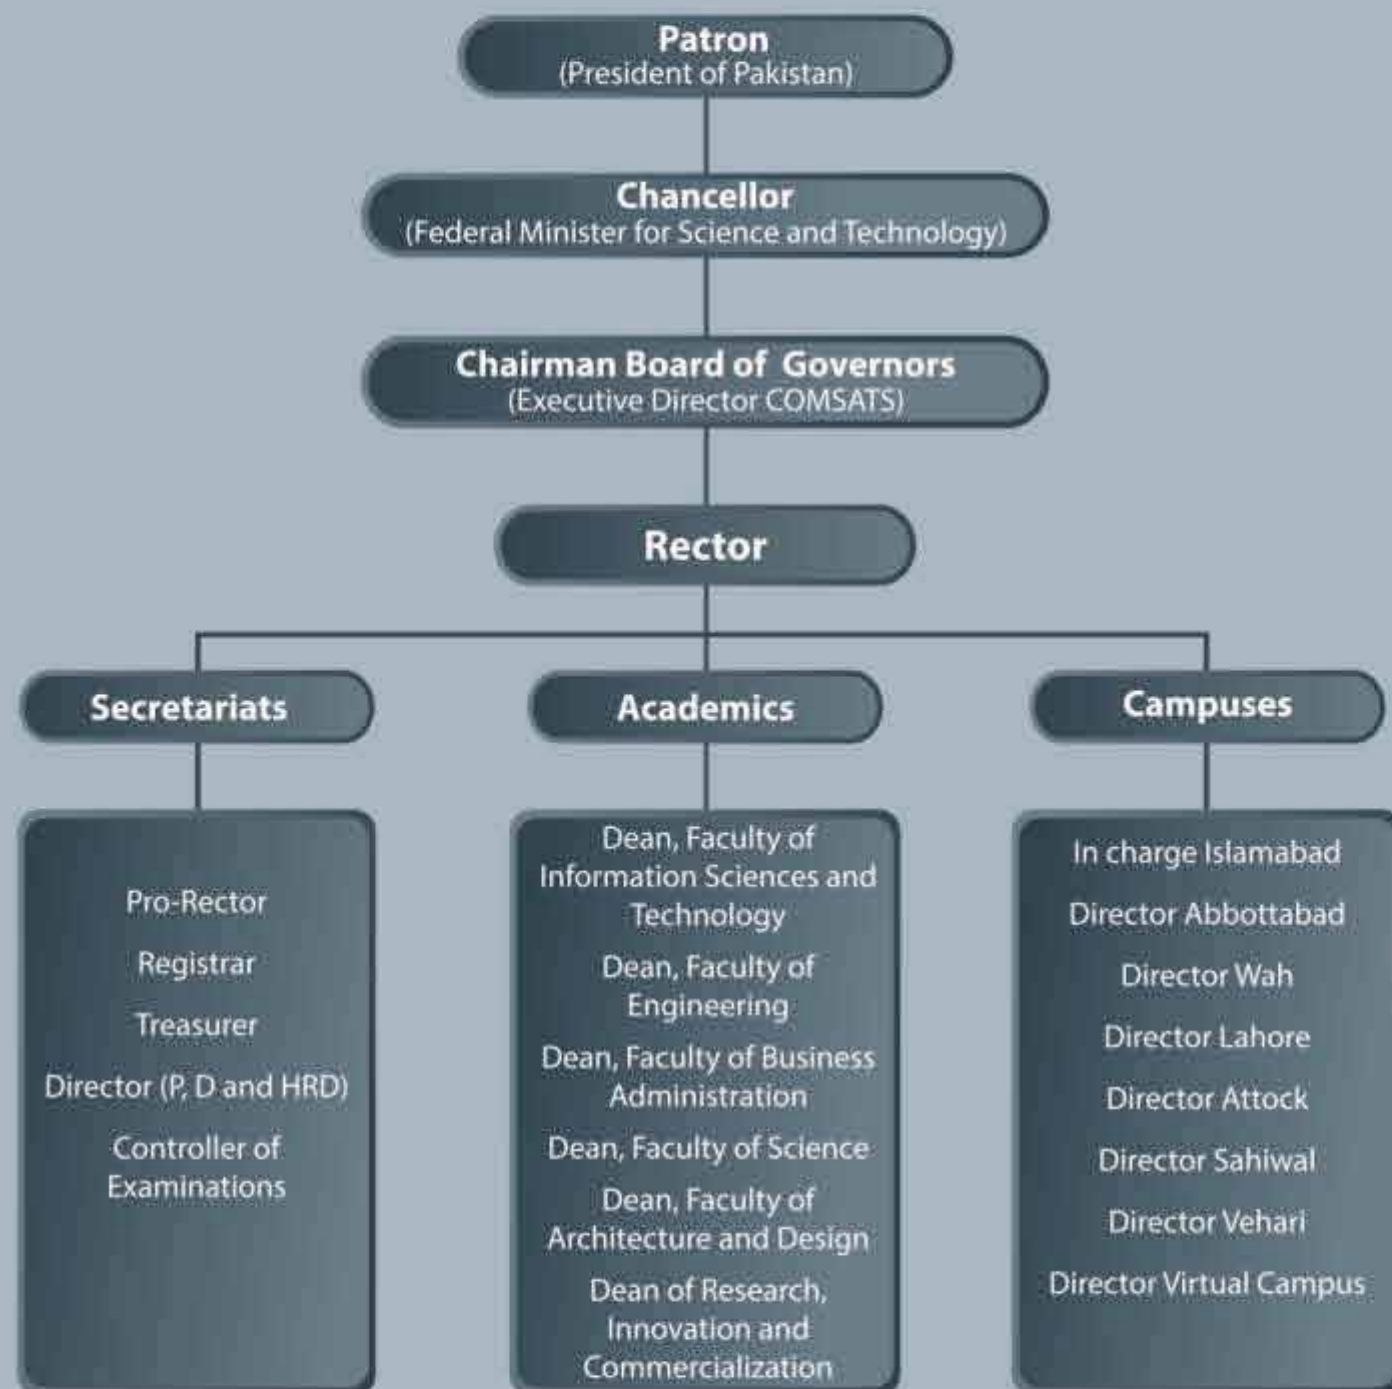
Patron
(President of Pakistan)

Chancellor
(Federal Minister for Science and Technology)

Chairman Board of Governors
(Executive Director COMSATS)

Rector

Secretariats

Academics

Campuses

Pro-Rector

Registrar

Treasurer

Director (P, D and HRD)

Controller of Examinations

Dean, Faculty of Information Sciences and Technology

Dean, Faculty of Engineering

Dean, Faculty of Business Administration

Dean, Faculty of Science

Dean, Faculty of Architecture and Design

Dean of Research, Innovation and Commercialization

In charge Islamabad

Director Abbottabad

Director Wah

Director Lahore

Director Attock

Director Sahiwal

Director Vehari

Director Virtual Campus